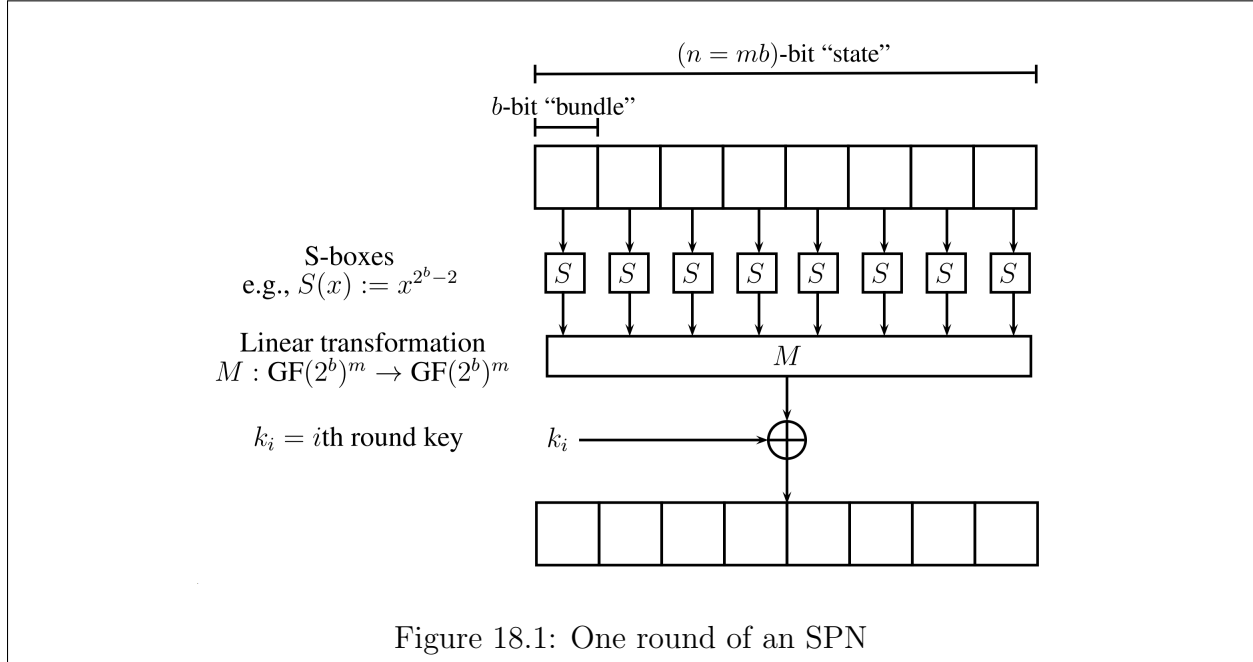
$(n = mb)$-bit "state"

$b$-bit "bundle"

S-boxes
e.g., $S(x) := x^{2^b-2}$

$S$ $S$ $S$ $S$ $S$ $S$ $S$ $S$

Linear transformation
$M : \mathrm{GF}(2^b)^m \to \mathrm{GF}(2^b)^m$

$M$

$k_i = i$th round key

$k_i$

Figure 18.1: One round of an SPN